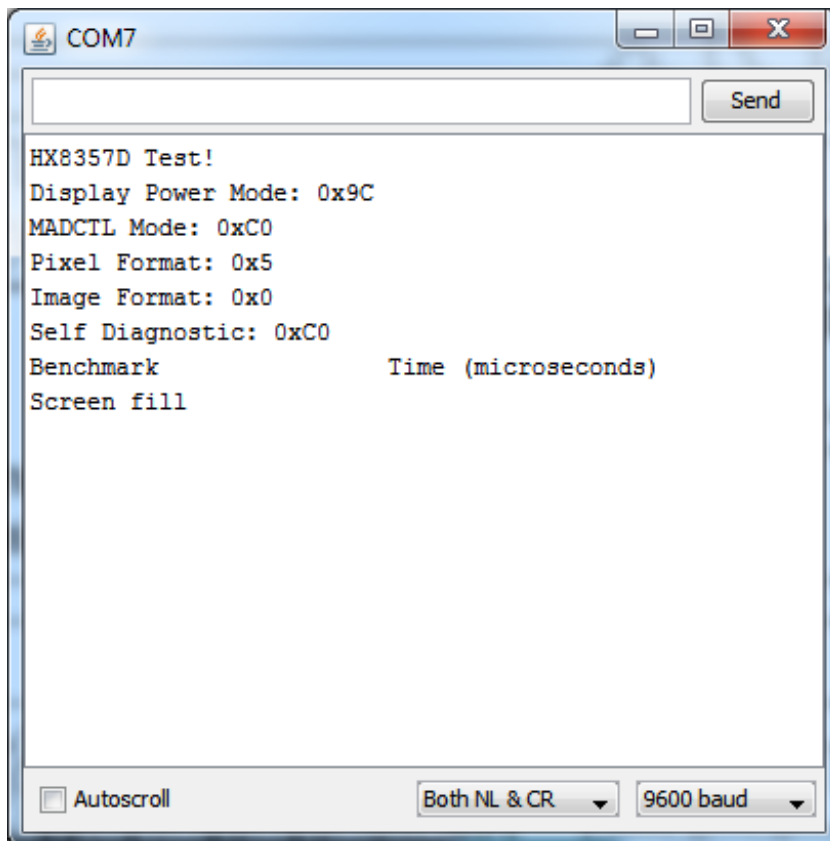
COM7

Send

HX8357D Test!
Display Power Mode: 0x9C
MADCTL Mode: 0xC0
Pixel Format: 0x5
Image Format: 0x0
Self Diagnostic: 0xC0
Benchmark Time (microseconds)
Screen fill

Autoscroll

Both NL & CR

9600 baud